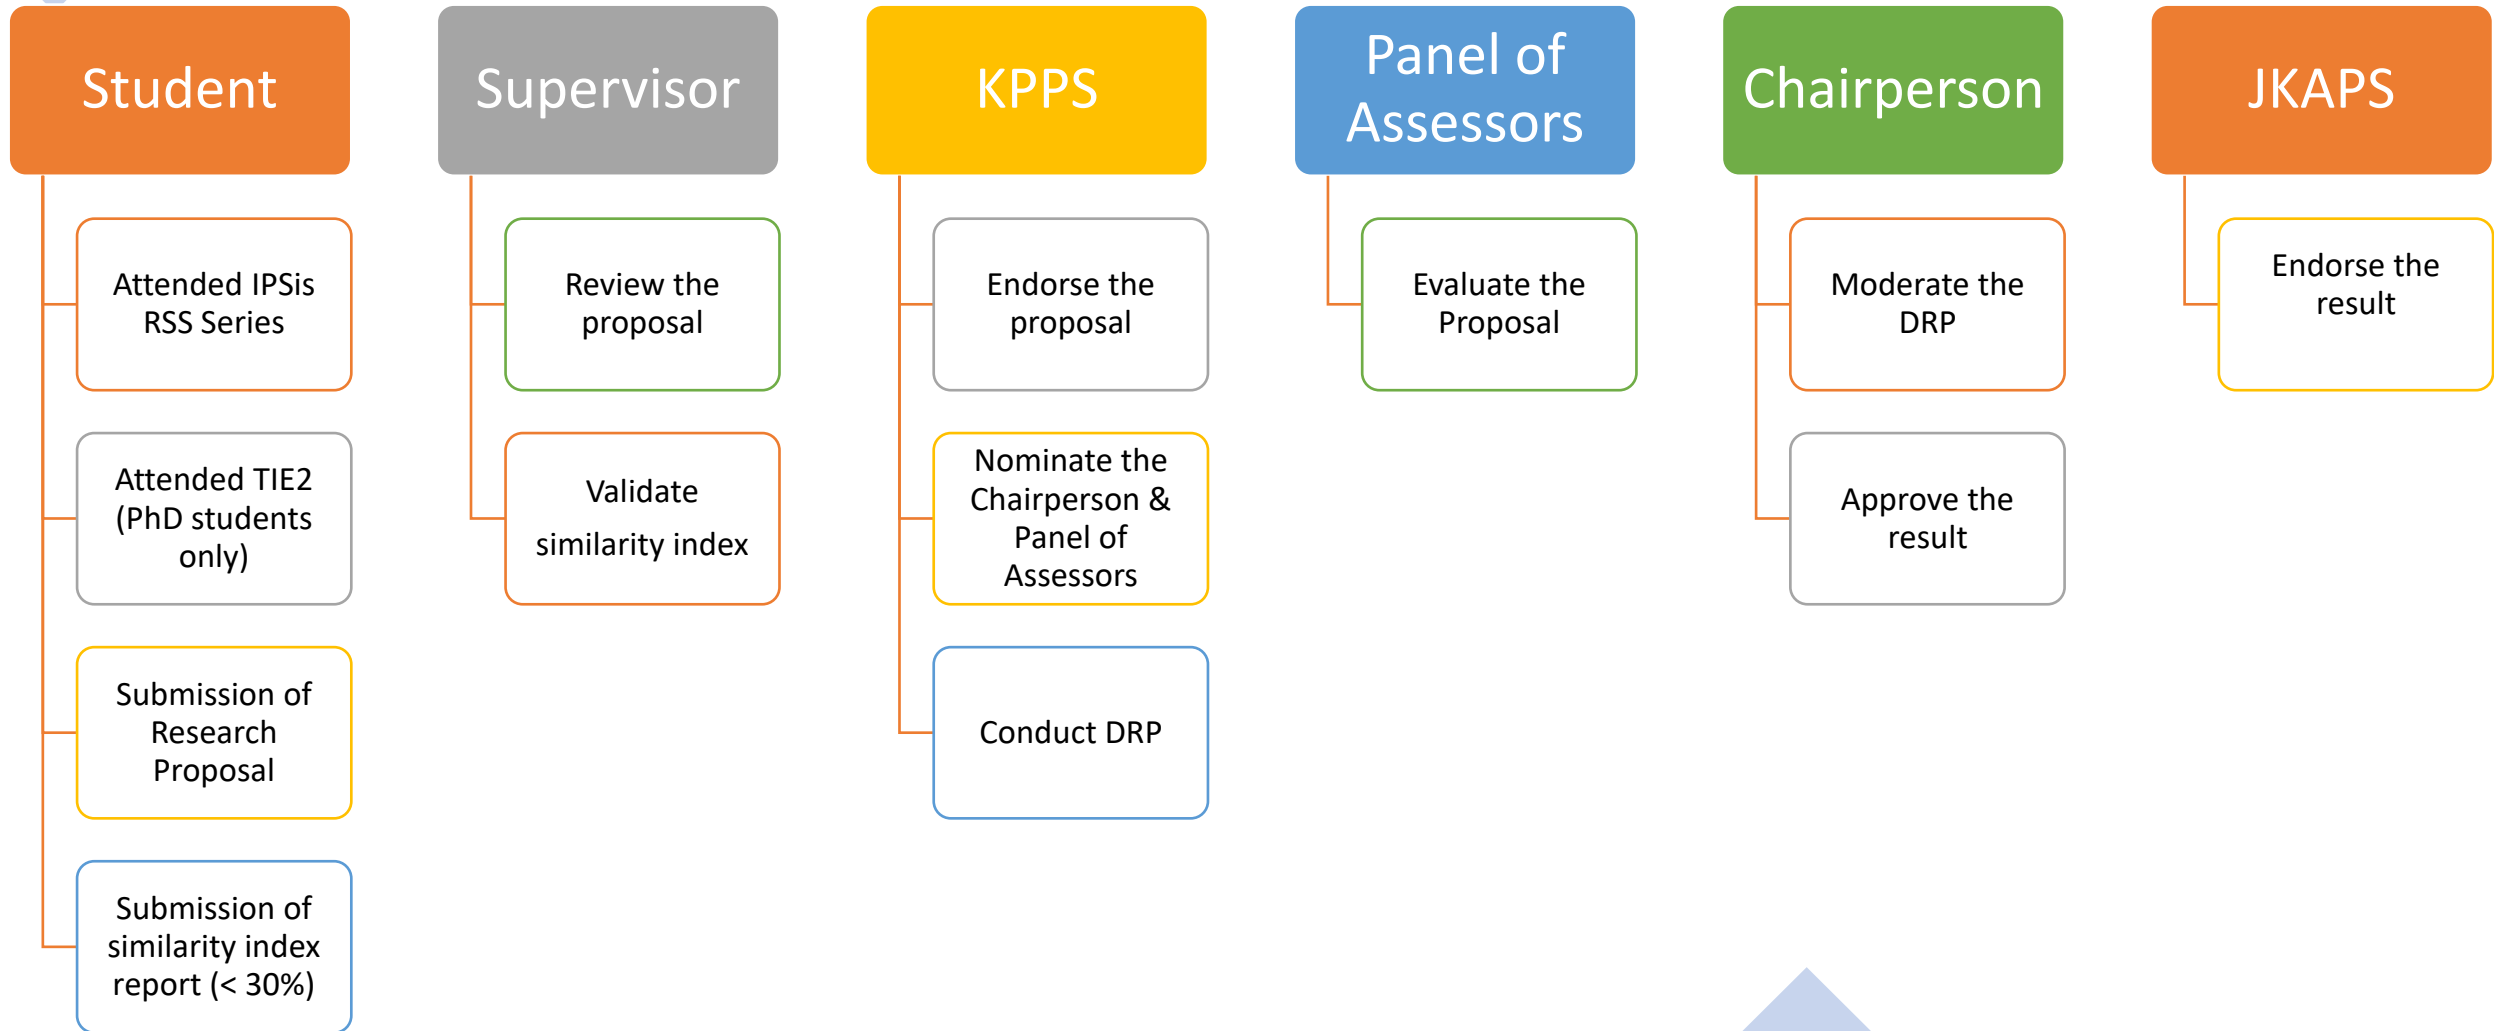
Student

Attended IPSis RSS Series

Attended TIE2 (PhD students only)

Submission of Research Proposal

Submission of similarity index report (< 30%)

Supervisor

Review the proposal

Validate similarity index

KPPS

Endorse the proposal

Nominate the Chairperson & Panel of Assessors

Conduct DRP

Panel of Assessors

Evaluate the Proposal

Chairperson

Moderate the DRP

Approve the result

JKAPS

Endorse the result